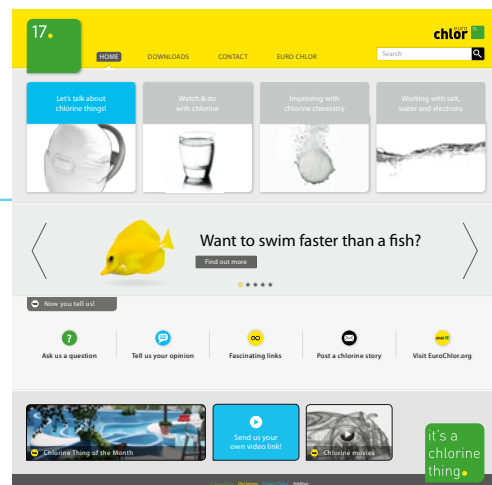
17.

euro chlor

HOME DOWNLOADS CONTACT EURO CHLOR

Search

Let's talk about chlorine things!

Watch & do with chlorine

Improving with chlorine chemistry

Working with salt, water and electrons

Want to swim faster than a fish?

Find out more

Now you tell us!

Ask us a question

Tell us your opinion

Fascinating links

Post a chlorine story

Visit EuroChlor.org

Chlorine Thing of the Month

Send us your own video link!

Chlorine movies

it's a chlorine thing.